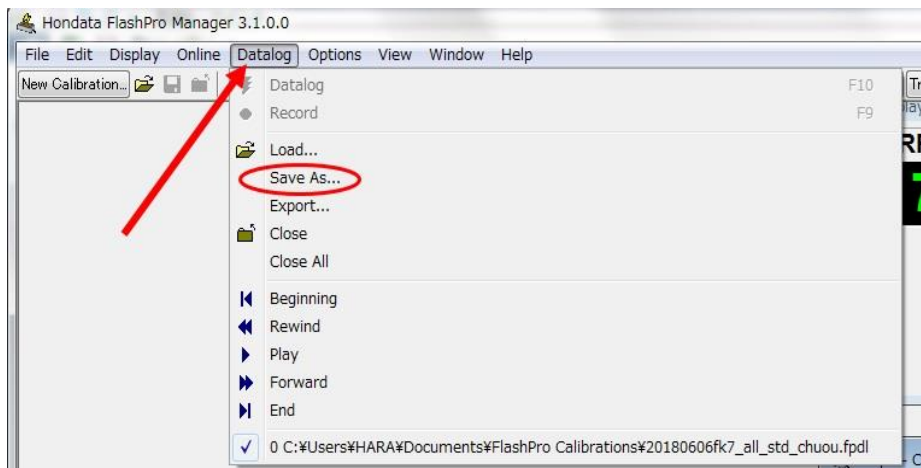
Hondata FlashPro Manager 3.1.0.0

File Edit Display Online Datalog Options View Window Help

New Calibration...

Datalog F10
Record F9
Load...
Save As...
Export...
Close
Close All
Beginning
Rewind
Play
Forward
End
0 C:¥Users¥HARA¥Documents¥FlashPro Calibrations¥20180606fk7_all_std_chuou.fpdl